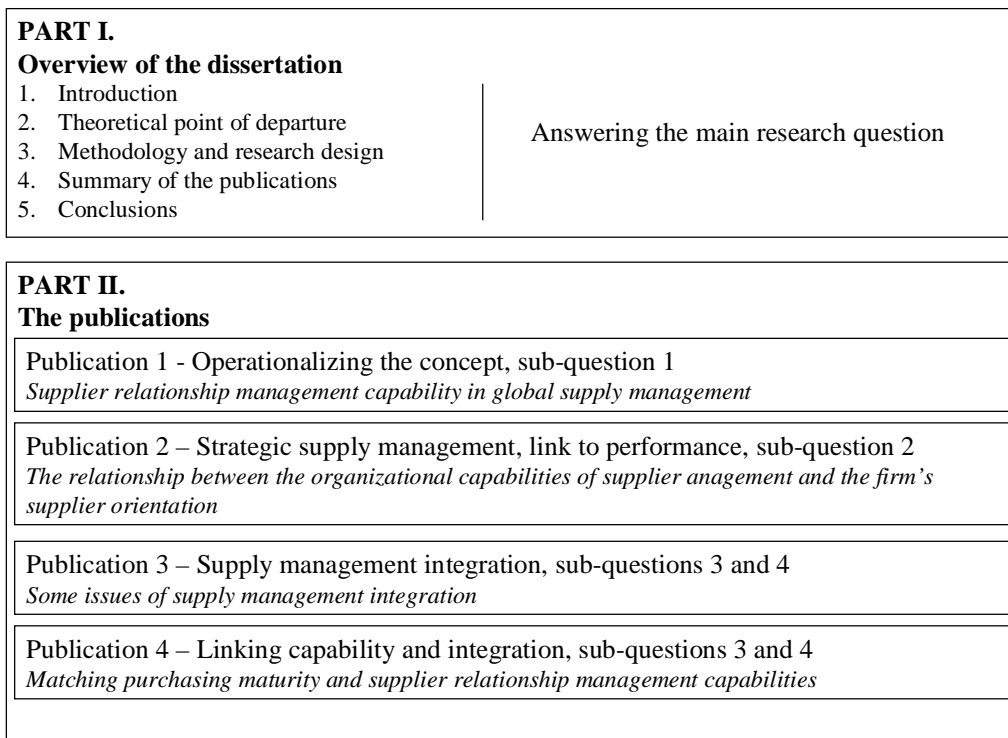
**PART I.**
**Overview of the dissertation**

1. Introduction
2. Theoretical point of departure
3. Methodology and research design
4. Summary of the publications
5. Conclusions

Answering the main research question

**PART II.**
**The publications**

Publication 1 - Operationalizing the concept, sub-question 1
*Supplier relationship management capability in global supply management*

Publication 2 – Strategic supply management, link to performance, sub-question 2
*The relationship between the organizational capabilities of supplier anagement and the firm's supplier orientation*

Publication 3 – Supply management integration, sub-questions 3 and 4
*Some issues of supply management integration*

Publication 4 – Linking capability and integration, sub-questions 3 and 4
*Matching purchasing maturity and supplier relationship management capabilities*